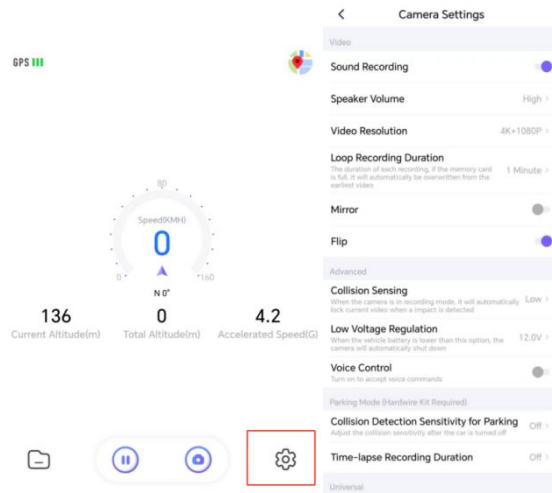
GPS

80

Speed(KMH)

0

0

160

N 0°

136
Current Altitude(m)

0
Total Altitude(m)

4.2
Accelerated Speed(G)

Camera Settings

Video

Sound Recording

Speaker Volume High

Video Resolution 4K+1080P

Loop Recording Duration
The duration of each recording, if the memory card is full, it will automatically be overwritten from the earliest video
1 Minute

Mirror

Flip

Advanced

Collision Sensing
When the camera is in recording mode, it will automatically lock current video when a impact is detected
Low

Low Voltage Regulation
When the vehicle battery is lower than this option, the camera will automatically shut down
12.0V

Voice Control
Turn on to accept voice commands

Parking Mode (Hardwire Kit Required)

Collision Detection Sensitivity for Parking
Adjust the collision sensitivity after the car is turned off
Off

Time-lapse Recording Duration Off

Universal